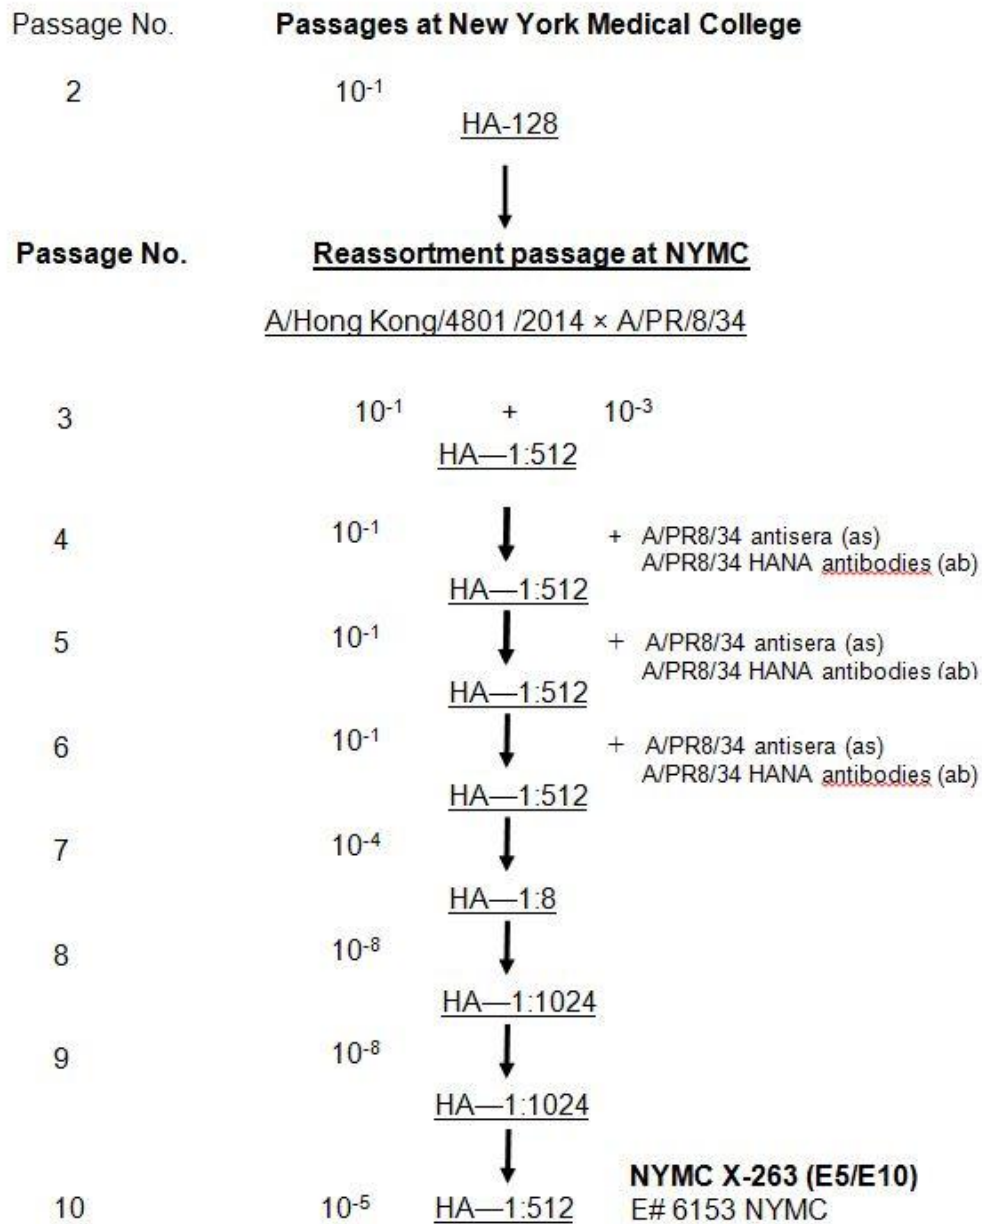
Passage No. **Passages at New York Medical College**

2 $10^{-1}$

HA-128

**Passage No.** **Reassortment passage at NYMC**

A/Hong Kong/4801 /2014 × A/PR/8/34

3 $10^{-1}$ + $10^{-3}$

HA—1:512

4 $10^{-1}$ + A/PR8/34 antisera (as) A/PR8/34 HANA antibodies (ab)

HA—1:512

5 $10^{-1}$ + A/PR8/34 antisera (as) A/PR8/34 HANA antibodies (ab)

HA—1:512

6 $10^{-1}$ + A/PR8/34 antisera (as) A/PR8/34 HANA antibodies (ab)

HA—1:512

7 $10^{-4}$

HA—1:8

8 $10^{-8}$

HA—1:1024

9 $10^{-8}$

HA—1:1024

**NYMC X-263 (E5/E10)**

10 $10^{-5}$ HA—1:512 E# 6153 NYMC